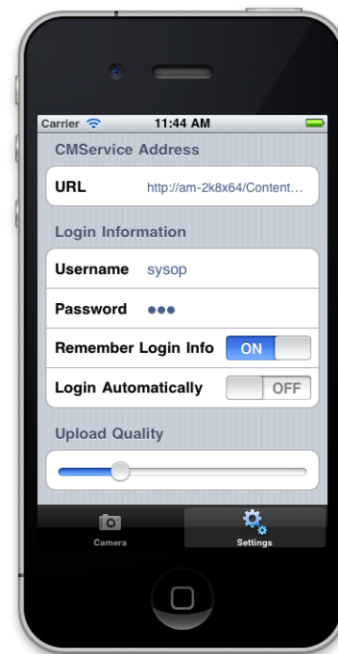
Carrier 11:44 AM

CMService Address

URL http://am-2k8x64/Content...

Login Information

Username sysop

Password ●●●

Remember Login Info ON

Login Automatically OFF

Upload Quality

Camera

Settings